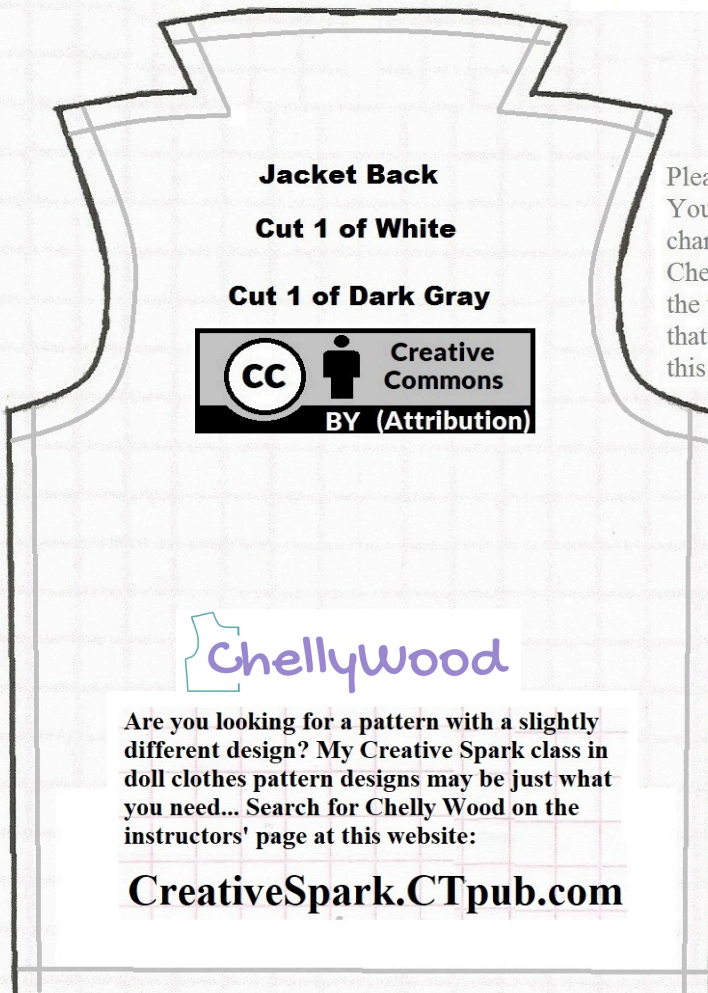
Jacket Back

Cut 1 of White

Cut 1 of Dark Gray

CC Creative Commons BY (Attribution)

Plea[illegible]
You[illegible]
char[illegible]
Che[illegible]
the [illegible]
that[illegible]
this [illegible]

ChellyWood

Are you looking for a pattern with a slightly different design? My Creative Spark class in doll clothes pattern designs may be just what you need... Search for Chelly Wood on the instructors' page at this website:

CreativeSpark.CTpub.com